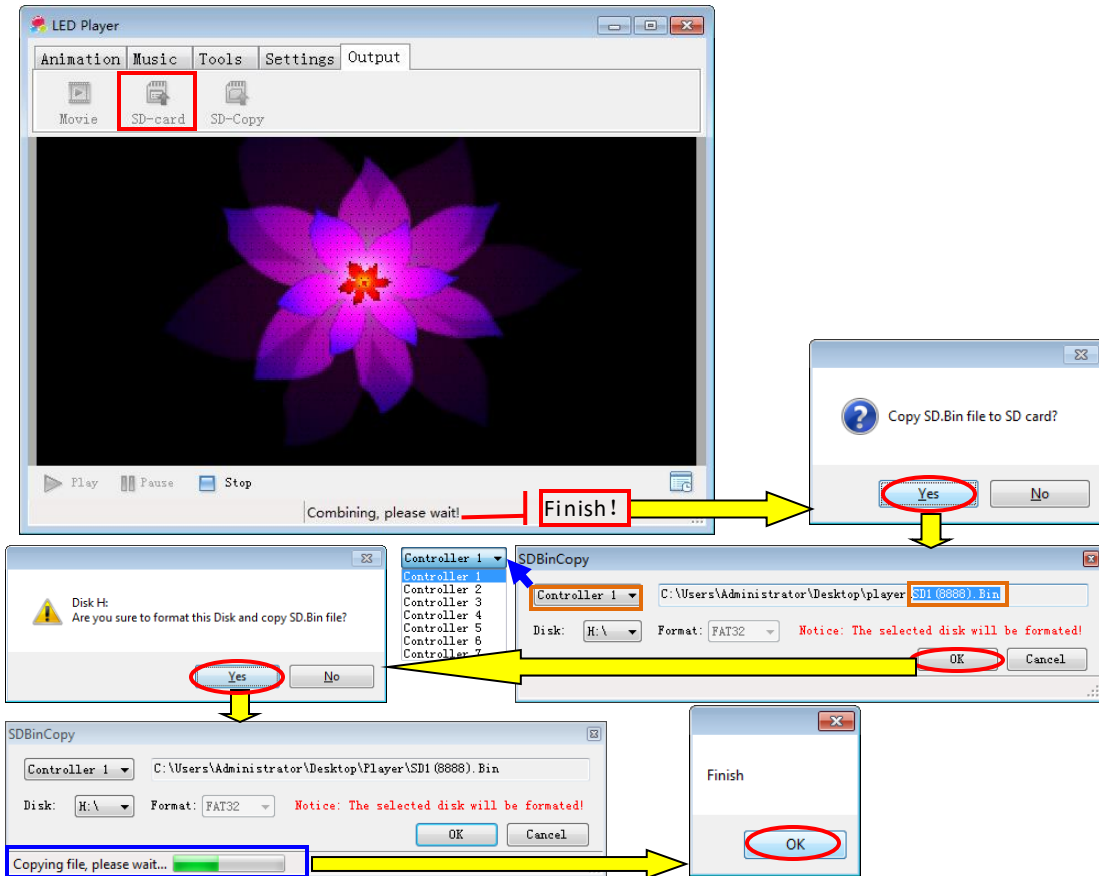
LED Player

Animation Music Tools Settings Output

Movie SD-card SD-Copy

Play Pause Stop

Combining, please wait! Finish!

Copy SD.Bin file to SD card?

Yes No

Controller 1
Controller 1
Controller 2
Controller 3
Controller 4
Controller 5
Controller 6
Controller 7

SDBinCopy

Controller 1 C:\Users\Administrator\Desktop\player SD1(8888).Bin

Disk: H:\ Format: FAT32 Notice: The selected disk will be formated!

OK Cancel

Disk H:
Are you sure to format this Disk and copy SD.Bin file?

Yes No

SDBinCopy

Controller 1 C:\Users\Administrator\Desktop\Player\SD1(8888).Bin

Disk: H:\ Format: FAT32 Notice: The selected disk will be formated!

OK Cancel

Copying file, please wait...

Finish

OK